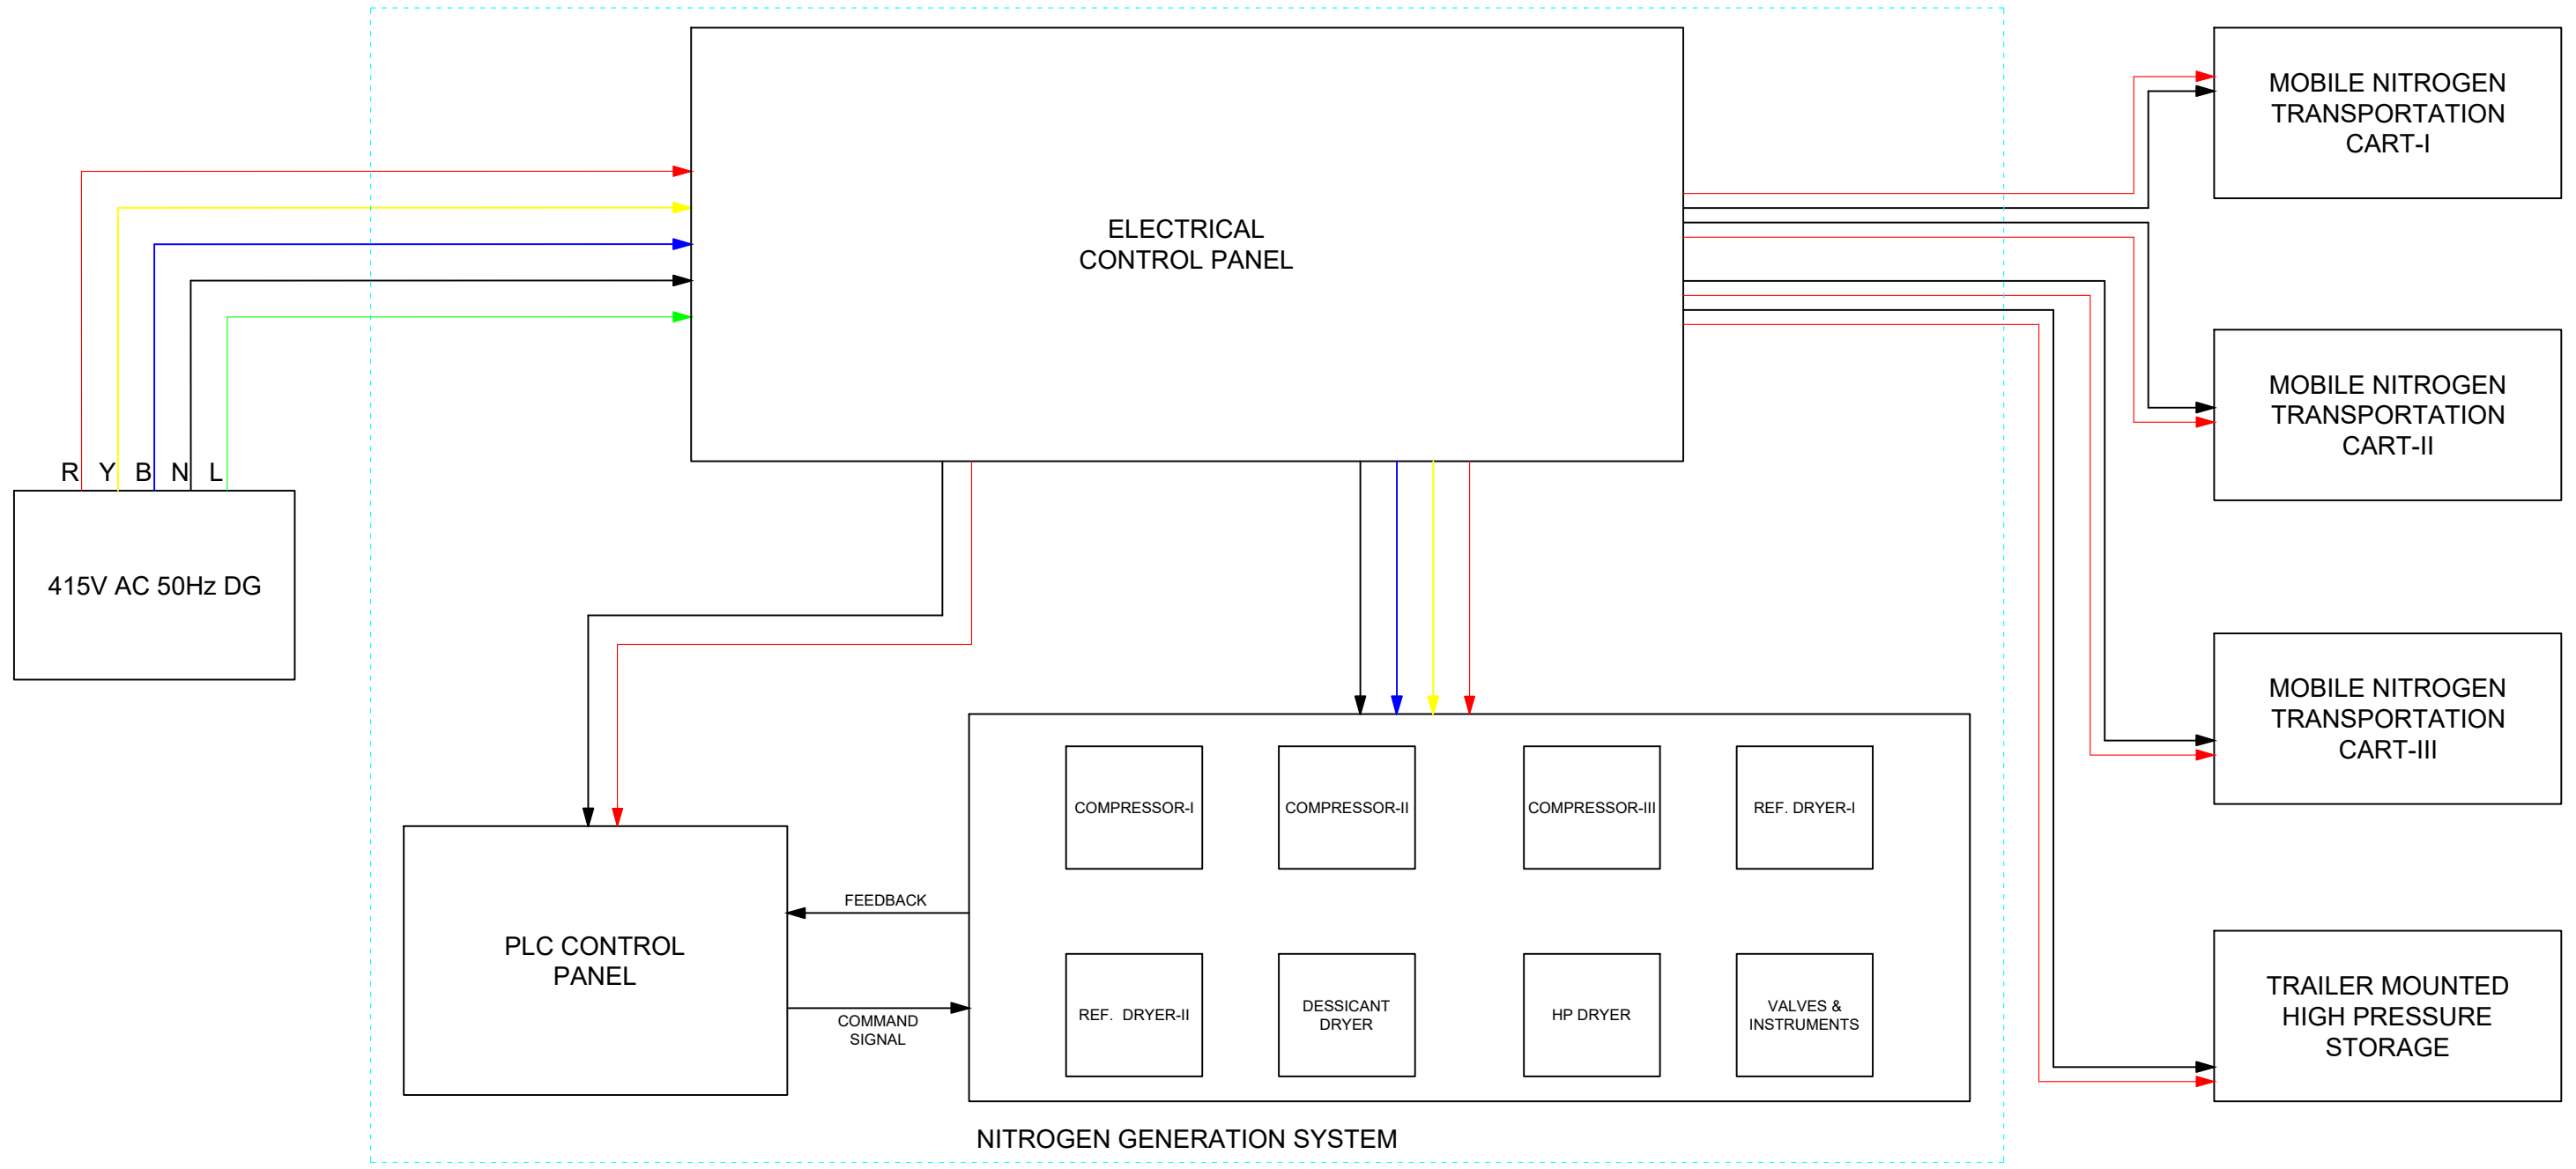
ELECTRICAL CONTROL PANEL

MOBILE NITROGEN TRANSPORTATION CART-I

MOBILE NITROGEN TRANSPORTATION CART-II

MOBILE NITROGEN TRANSPORTATION CART-III

TRAILER MOUNTED HIGH PRESSURE STORAGE

R Y B N L

415V AC 50Hz DG

PLC CONTROL PANEL

FEEDBACK

COMMAND SIGNAL

COMPRESSOR-I

COMPRESSOR-II

COMPRESSOR-III

REF. DRYER-I

REF. DRYER-II

DESSICANT DRYER

HP DRYER

VALVES & INSTRUMENTS

NITROGEN GENERATION SYSTEM